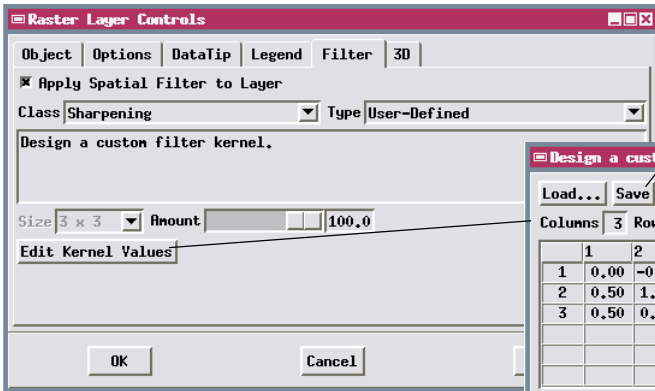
Raster Layer Controls

Object | Options | DataTip | Legend | Filter | 3D

☒ Apply Spatial Filter to Layer

Class Sharpening | Type User-Defined

Design a custom filter kernel.

Size 3 x 3 | Amount | 100.0

Edit Kernel Values

OK | Cancel

Design a cust

Load... | Save

Columns 3 Ro

|   | 1 | 2 |
|---|---|---|
| 1 | 0.00 | -0 |
| 2 | 0.50 | 1. |
| 3 | 0.50 | 0. |